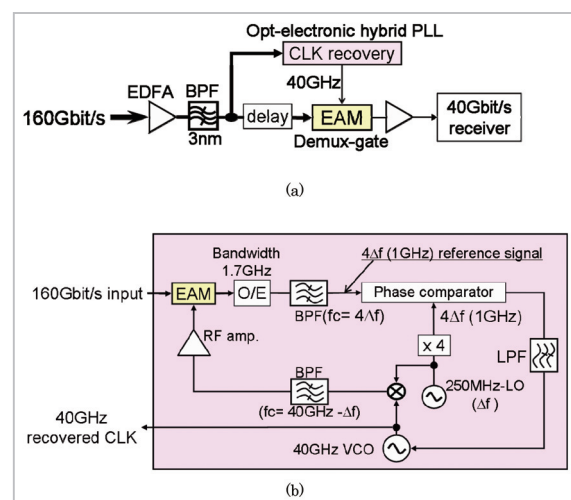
Opt-electronic hybrid PLL

CLK recovery

40GHz

160Gbit/s

EDFA

BPF

3nm

delay

EAM

Demux-gate

40Gbit/s receiver

(a)

Bandwidth 1.7GHz

$4\Delta f$ (1GHz) reference signal

160Gbit/s input

EAM

O/E

BPF(fc= $4\Lambda f$)

Phase comparator

$4\Delta f$ (1GHz)

x 4

RF amp.

LPF

250MHz-LO ($\Delta f$)

BPF

(fc= 40GHz $-\Delta f$)

40GHz recovered CLK

40GHz VCO

(b)